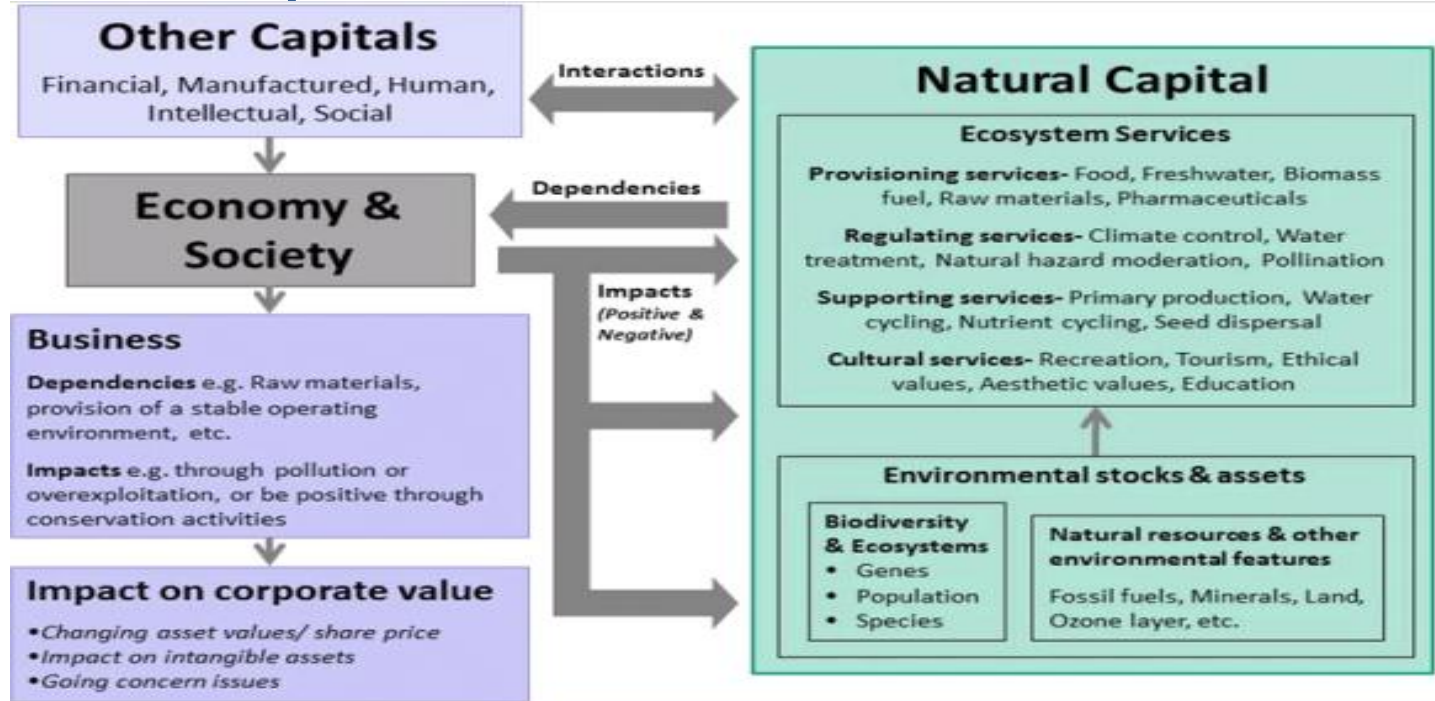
Other Capitals

Financial, Manufactured, Human, Intellectual, Social

Interactions

Natural Capital

Ecosystem Services

Provisioning services- Food, Freshwater, Biomass fuel, Raw materials, Pharmaceuticals

Regulating services- Climate control, Water treatment, Natural hazard moderation, Pollination

Supporting services- Primary production, Water cycling, Nutrient cycling, Seed dispersal

Cultural services- Recreation, Tourism, Ethical values, Aesthetic values, Education

Dependencies

Economy & Society

Impacts (Positive & Negative)

Business

Dependencies e.g. Raw materials, provision of a stable operating environment, etc.

Impacts e.g. through pollution or overexploitation, or be positive through conservation activities

Environmental stocks & assets

Biodiversity & Ecosystems
• Genes
• Population
• Species

Natural resources & other environmental features

Fossil fuels, Minerals, Land, Ozone layer, etc.

Impact on corporate value

•Changing asset values/ share price
•Impact on intangible assets
•Going concern issues